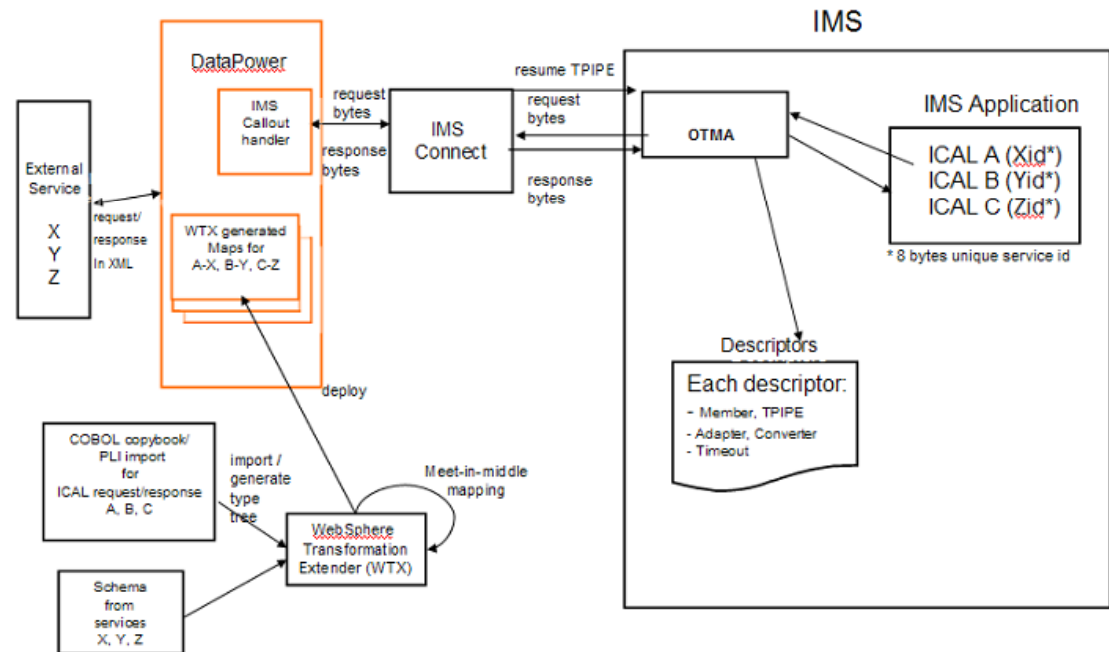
IMS

DataPower

IMS Callout handler

request bytes

response bytes

IMS Connect

resume TPIPE

request bytes

response bytes

OTMA

IMS Application

ICAL A (Xid*)
ICAL B (Yid*)
ICAL C (Zid*)

* 8 bytes unique service id

External Service

X
Y
Z

request/ response In XML

WTX generated Maps for A-X, B-Y, C-Z

Descriptors

Each descriptor:
- Member, TPIPE
- Adapter, Converter
- Timeout

deploy

COBOL copybook/ PLI import for ICAL request/response A, B, C

import / generate type tree

Meet-in-middle mapping

WebSphere Transformation Extender (WTX)

Schema from services X, Y, Z